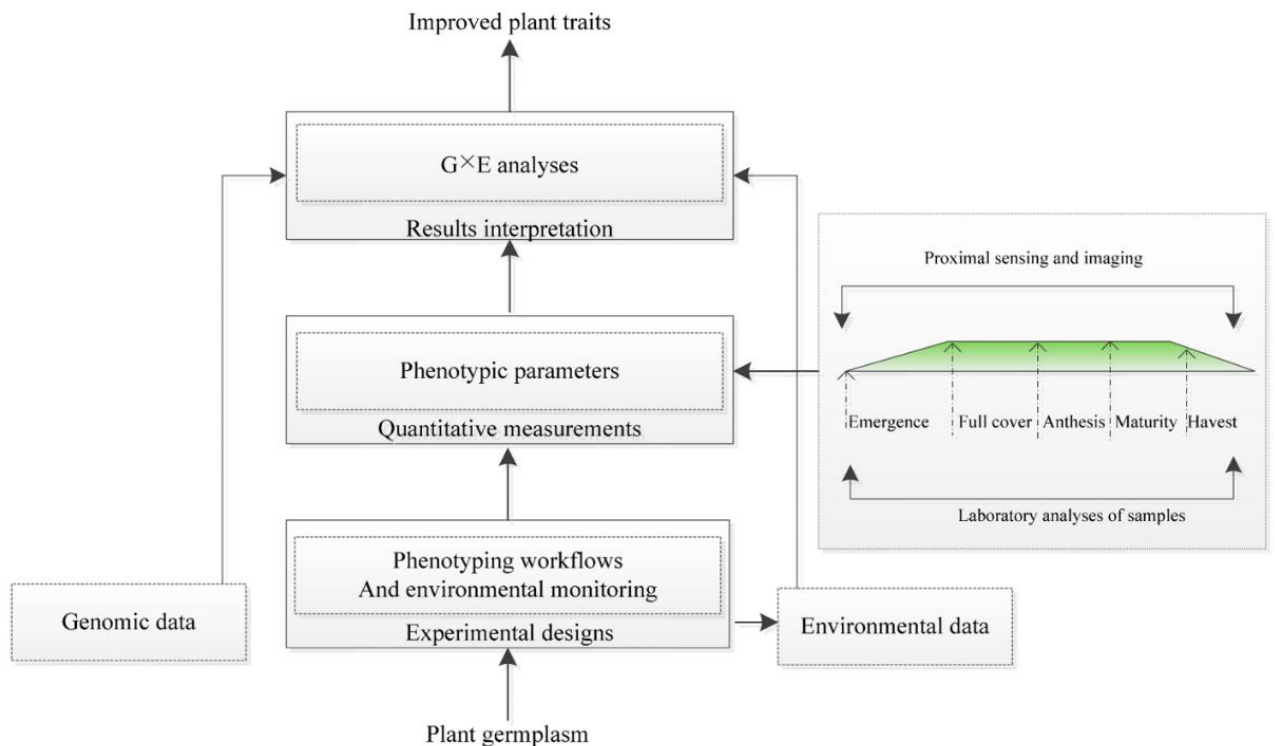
Improved plant traits

G×E analyses

Results interpretation

Proximal sensing and imaging

Phenotypic parameters

Quantitative measurements

Emergence

Full cover

Anthesis

Maturity

Havest

Laboratory analyses of samples

Phenotyping workflows
And environmental monitoring

Experimental designs

Genomic data

Environmental data

Plant germplasm